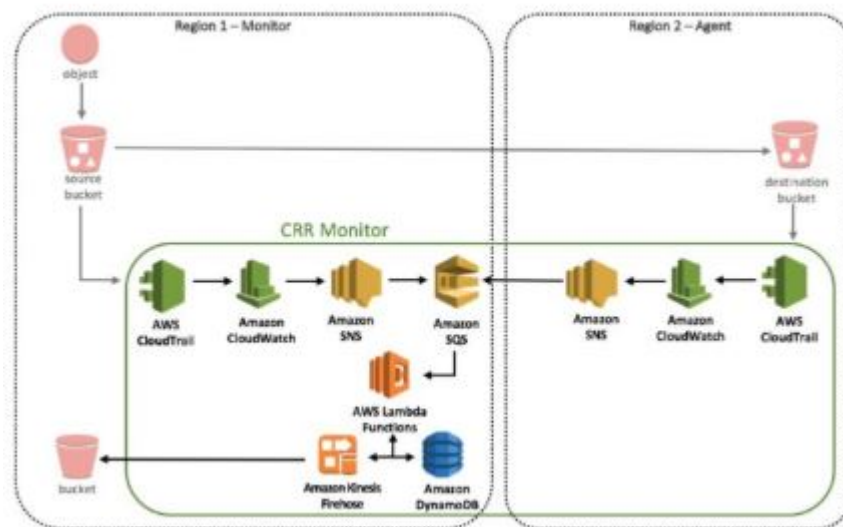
Region 1 – Monitor

Region 2 – Agent

object

source bucket

destination bucket

CRR Monitor

AWS CloudTrail

Amazon CloudWatch

Amazon SNS

Amazon SQS

Amazon SNS

Amazon CloudWatch

AWS CloudTrail

AWS Lambda Functions

bucket

Amazon Kinesis Firehose

Amazon DynamoDB